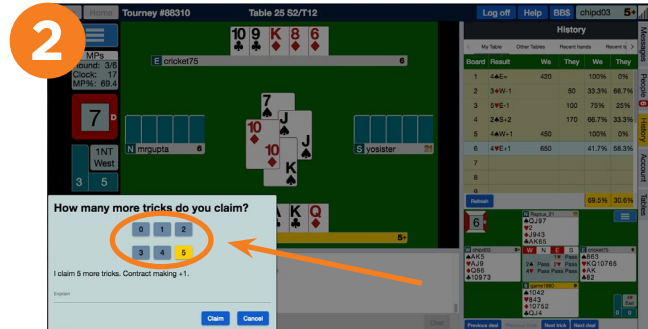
2

Home Tourney #88310 Table 25 S2/T12

Log off Help BBO chipd03 5+

10 9 K 8 6

E cricket75 6

MPs
Round: 3/6
Clock: 17
MP%: 69.4

7 D

1NT
West

3 5

N mrgupta 6

7 10 J 10 K

S yosister 21

How many more tricks do you claim?

0 1 2
3 4 5

I claim 5 more tricks. Contract making +1.

Explain

Claim Cancel

History

My Table Other Tables Recent hands Recent tourneys

| Board | Result | We | They | We | They |
|---|---|---|---|---|---|
| 1 | 4♠E= | 420 | | 100% | 0% |
| 2 | 3♦W-1 | | 50 | 33.3% | 66.7% |
| 3 | 5♥E-1 | | 100 | 75% | 25% |
| 4 | 2♣S+2 | | 170 | 66.7% | 33.3% |
| 5 | 4♠W+1 | 450 | | 100% | 0% |
| 6 | 4♥E+1 | 650 | | 41.7% | 58.3% |

Refresh 69.5% 30.6%

6

N Pepsua_21
♠QJ97
♥2
♦J943
♣AK65

W chipd03 N E S cricket75
♠AK5 ♠863
♥9743 ♥KQ10765
♦AJ9 ♦AK
♣Q86 ♣Q62
♣10973

1♥ Pass
1♠ Pass 2♥ Pass
4♥ Pass Pass Pass

S game1990
♠1042
♥843
♦10762
♣QJ4

Previous deal Previous trick Next trick Next deal

Messages People History Account Tables